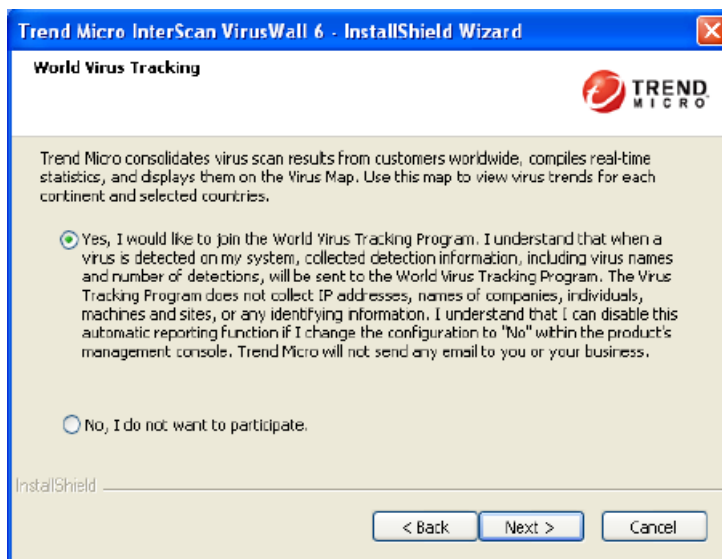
Trend Micro InterScan VirusWall 6 - InstallShield Wizard

World Virus Tracking

TREND MICRO

Trend Micro consolidates virus scan results from customers worldwide, compiles real-time statistics, and displays them on the Virus Map. Use this map to view virus trends for each continent and selected countries.

Yes, I would like to join the World Virus Tracking Program. I understand that when a virus is detected on my system, collected detection information, including virus names and number of detections, will be sent to the World Virus Tracking Program. The Virus Tracking Program does not collect IP addresses, names of companies, individuals, machines and sites, or any identifying information. I understand that I can disable this automatic reporting function if I change the configuration to "No" within the product's management console. Trend Micro will not send any email to you or your business.

No, I do not want to participate.

InstallShield

< Back

Next >

Cancel